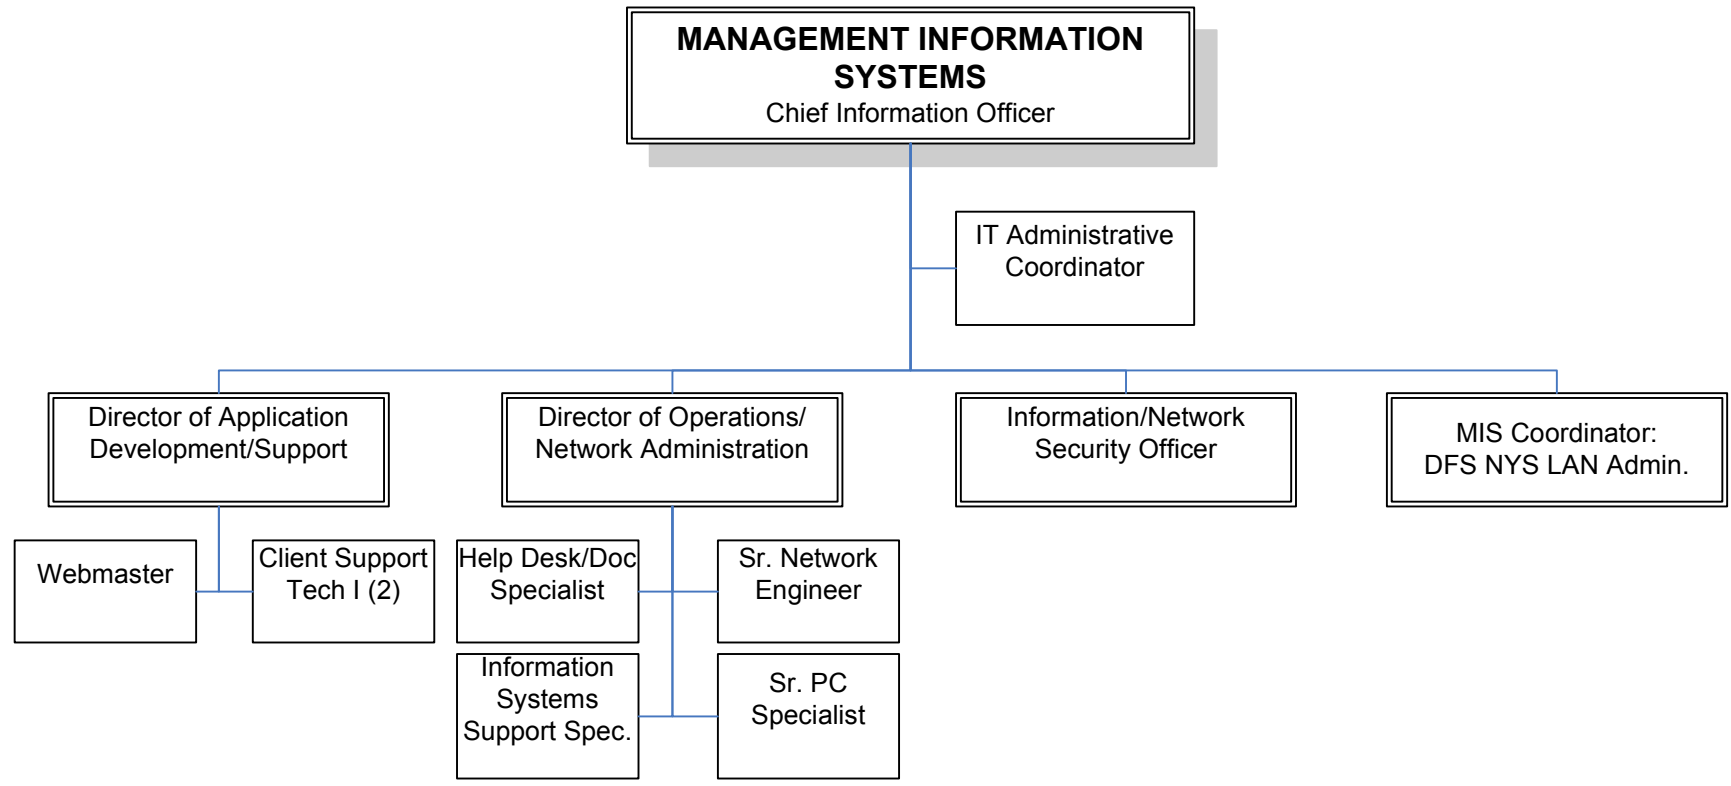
MANAGEMENT INFORMATION SYSTEMS
Chief Information Officer

IT Administrative Coordinator

Director of Application Development/Support

Director of Operations/ Network Administration

Information/Network Security Officer

MIS Coordinator: DFS NYS LAN Admin.

Webmaster

Client Support Tech I (2)

Help Desk/Doc Specialist

Sr. Network Engineer

Information Systems Support Spec.

Sr. PC Specialist